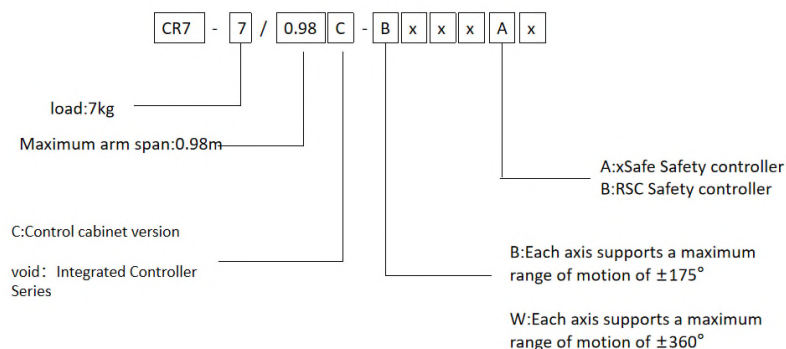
CR7 - 7 / 0.98 C - B x x x A x

load:7kg

Maximum arm span:0.98m

A:xSafe Safety controller
B:RSC Safety controller

C:Control cabinet version

void: Integrated Controller Series

B:Each axis supports a maximum range of motion of ±175°

W:Each axis supports a maximum range of motion of ±360°